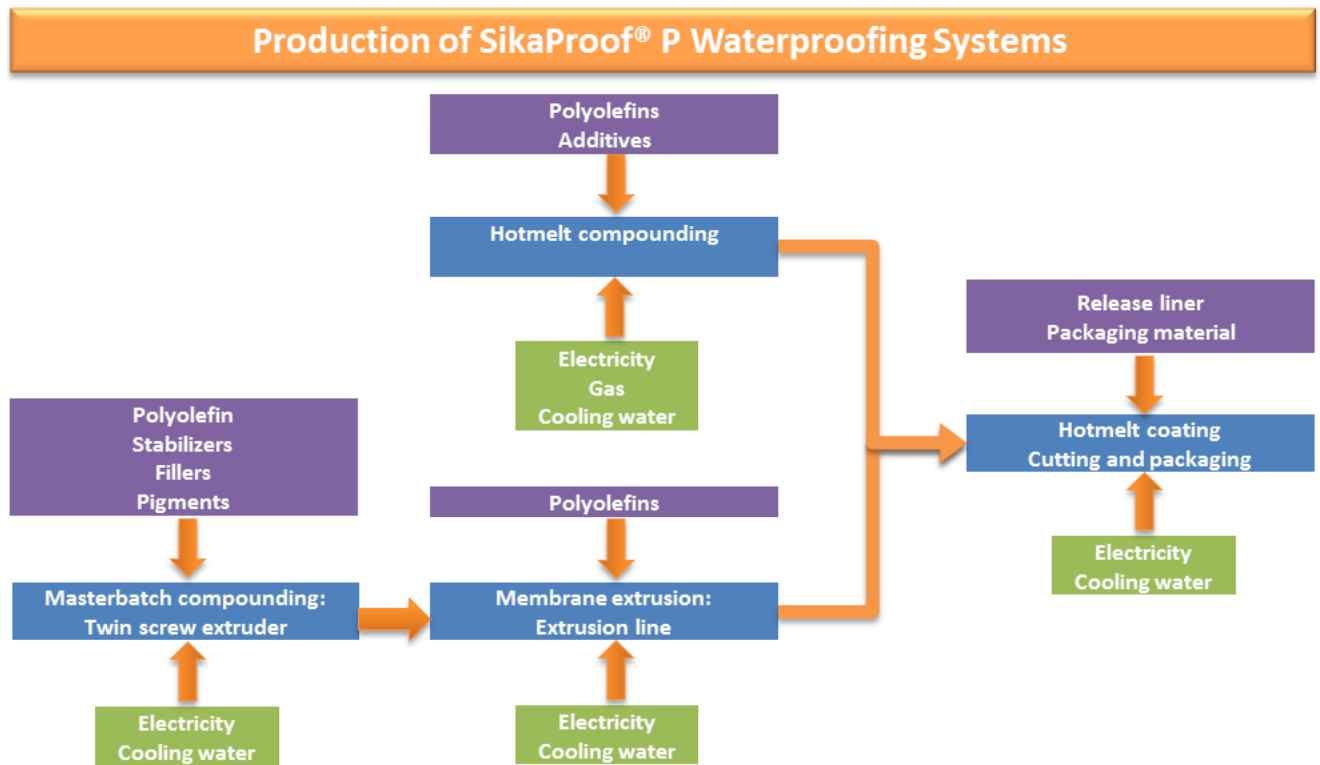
Production of SikaProof® P Waterproofing Systems

Polyolefins
Additives

Hotmelt compounding

Electricity
Gas
Cooling water

Release liner
Packaging material

Hotmelt coating
Cutting and packaging

Electricity
Cooling water

Polyolefin
Stabilizers
Fillers
Pigments

Masterbatch compounding:
Twin screw extruder

Electricity
Cooling water

Polyolefins

Membrane extrusion:
Extrusion line

Electricity
Cooling water